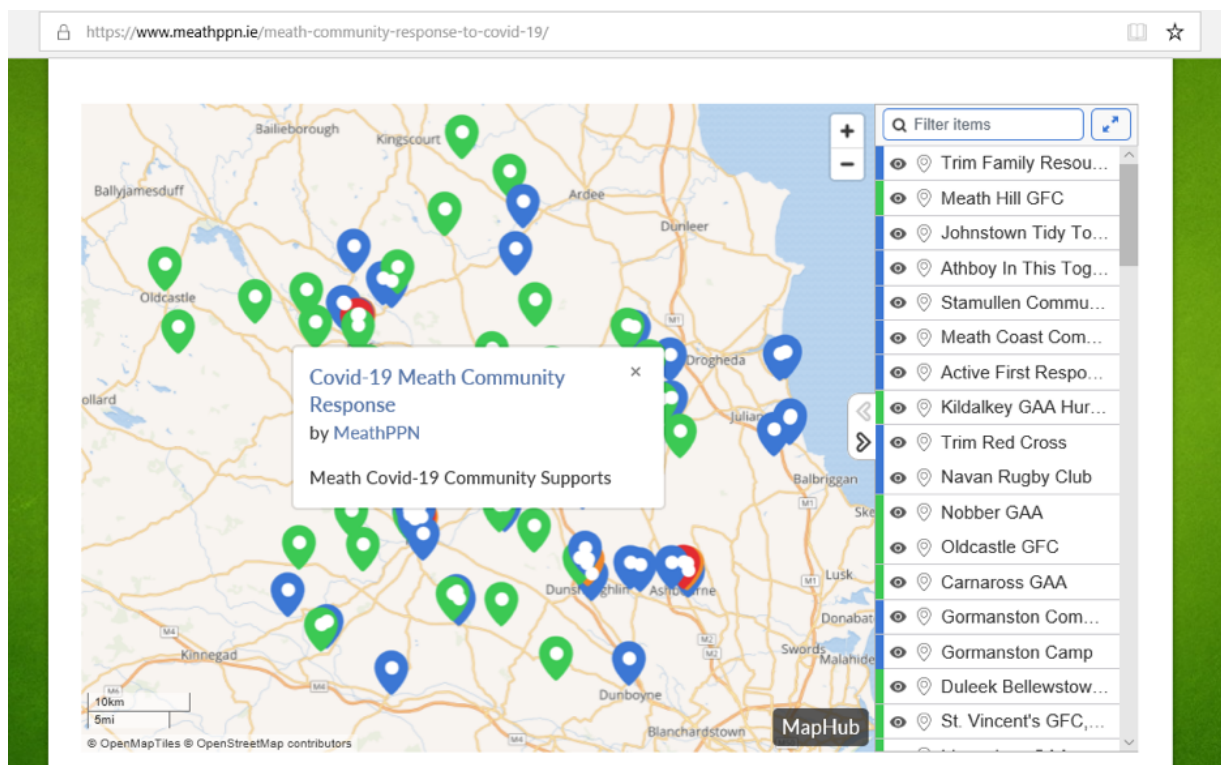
https://www.meathppn.ie/meath-community-response-to-covid-19/

Bailieborough
Kingscourt
Ballyjamesduff
Ardee
Dunleer
Oldcastle
M1
Drogheda
ollard
Julian
Balbriggan
Ske
Lusk
Dunshaughlin
Ashbourne
Donabat
M4
Kinnegad
M6
Swords
Malahide
M2
M3
Dunboyne
Blanchardstown
10km
5mi
© OpenMapTiles © OpenStreetMap contributors
MapHub

Covid-19 Meath Community Response
by MeathPPN
Meath Covid-19 Community Supports
×

+
−

Filter items
Trim Family Resou...
Meath Hill GFC
Johnstown Tidy To...
Athboy In This Tog...
Stamullen Commu...
Meath Coast Com...
Active First Respo...
Kildalkey GAA Hur...
Trim Red Cross
Navan Rugby Club
Nobber GAA
Oldcastle GFC
Carnaross GAA
Gormanston Com...
Gormanston Camp
Duleek Bellewstow...
St. Vincent's GFC,...